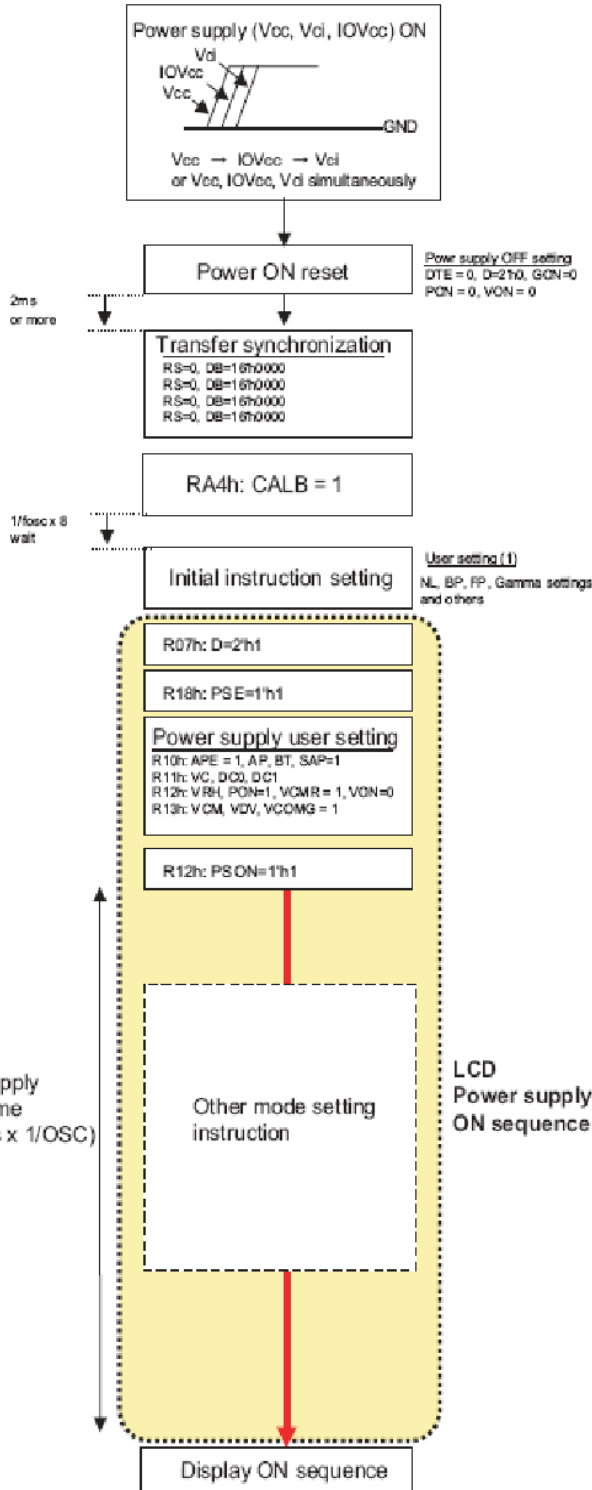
Power supply (Vcc, Vci, IOVcc) ON

Vci
IOVcc
Vcc
GND

Vcc → IOVcc → Vci
or Vcc, IOVcc, Vci simultaneously

Power ON reset

Powr supply OFF setting
DTE = 0, D=2'h0, GON=0
PON = 0, VON = 0

2ms
or more

Transfer synchronization
RS=0, DB=16'h0000
RS=0, DB=16'h0000
RS=0, DB=16'h0000
RS=0, DB=16'h0000

RA4h: CALB = 1

1/fosc x 8
wait

Initial instruction setting

User setting (1)
NL, BP, FP, Gamma settings and others

R07h: D=2'h1

R18h: PSE=1'h1

Power supply user setting
R10h: APE = 1, AP, BT, SAP=1
R11h: VC, DC0, DC1
R12h: VRH, PON=1, VCMR = 1, VON=0
R13h: VCM, VDV, VCOMG = 1

R12h: PSON=1'h1

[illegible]pply
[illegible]ne
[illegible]s x 1/OSC)

Other mode setting instruction

LCD
Power supply
ON sequence

Display ON sequence